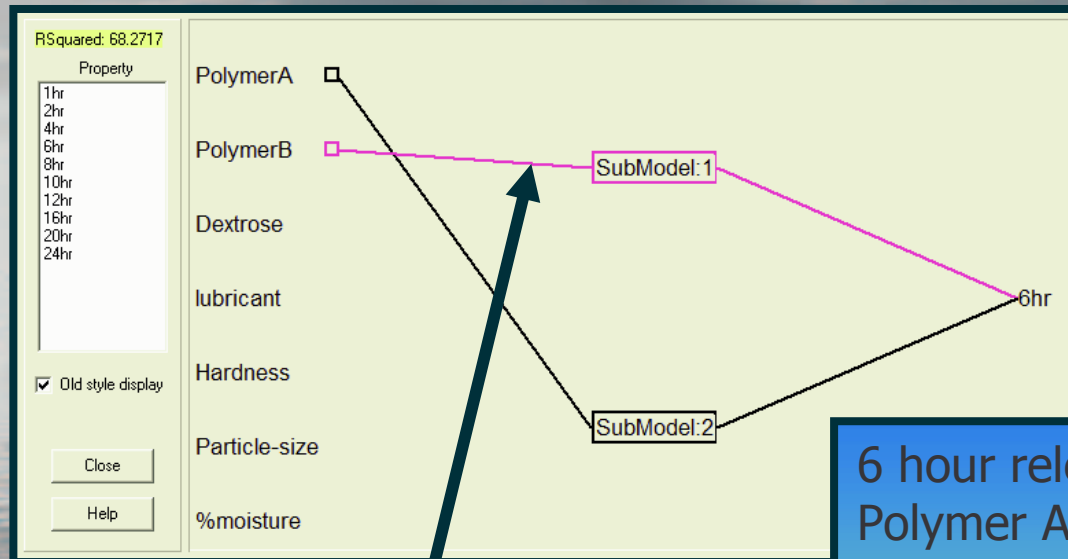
RSquared: 68.2717

Property

1hr
2hr
4hr
6hr
8hr
10hr
12hr
16hr
20hr
24hr

Old style display

Close

Help

PolymerA

PolymerB

Dextrose

lubricant

Hardness

Particle-size

%moisture

SubModel:1

SubModel:2

6hr

6 hour rel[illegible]
Polymer A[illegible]